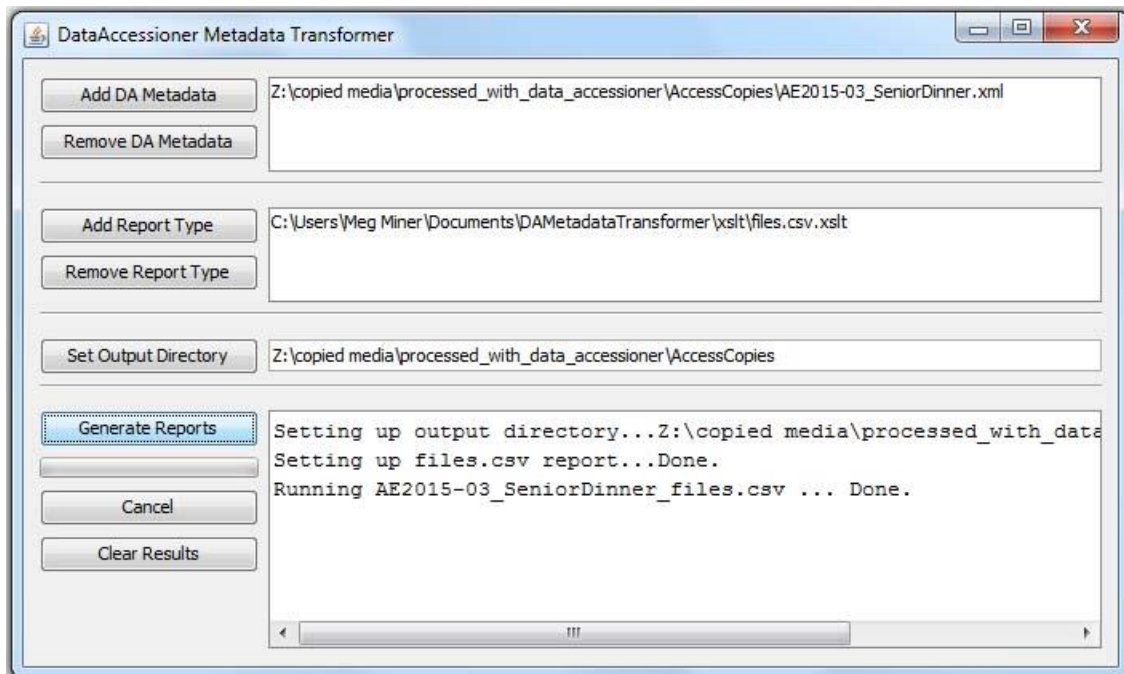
DataAccessioner Metadata Transformer

Add DA Metadata

Remove DA Metadata

Z:\copied media\processed_with_data_accessioner\AccessCopies\AE2015-03_SeniorDinner.xml

Add Report Type

Remove Report Type

C:\Users\Meg Miner\Documents\DAMetadataTransformer\xslt\files.csv.xslt

Set Output Directory

Z:\copied media\processed_with_data_accessioner\AccessCopies

Generate Reports

Cancel

Clear Results

Setting up output directory...Z:\copied media\processed_with_data
Setting up files.csv report...Done.
Running AE2015-03_SeniorDinner_files.csv ... Done.